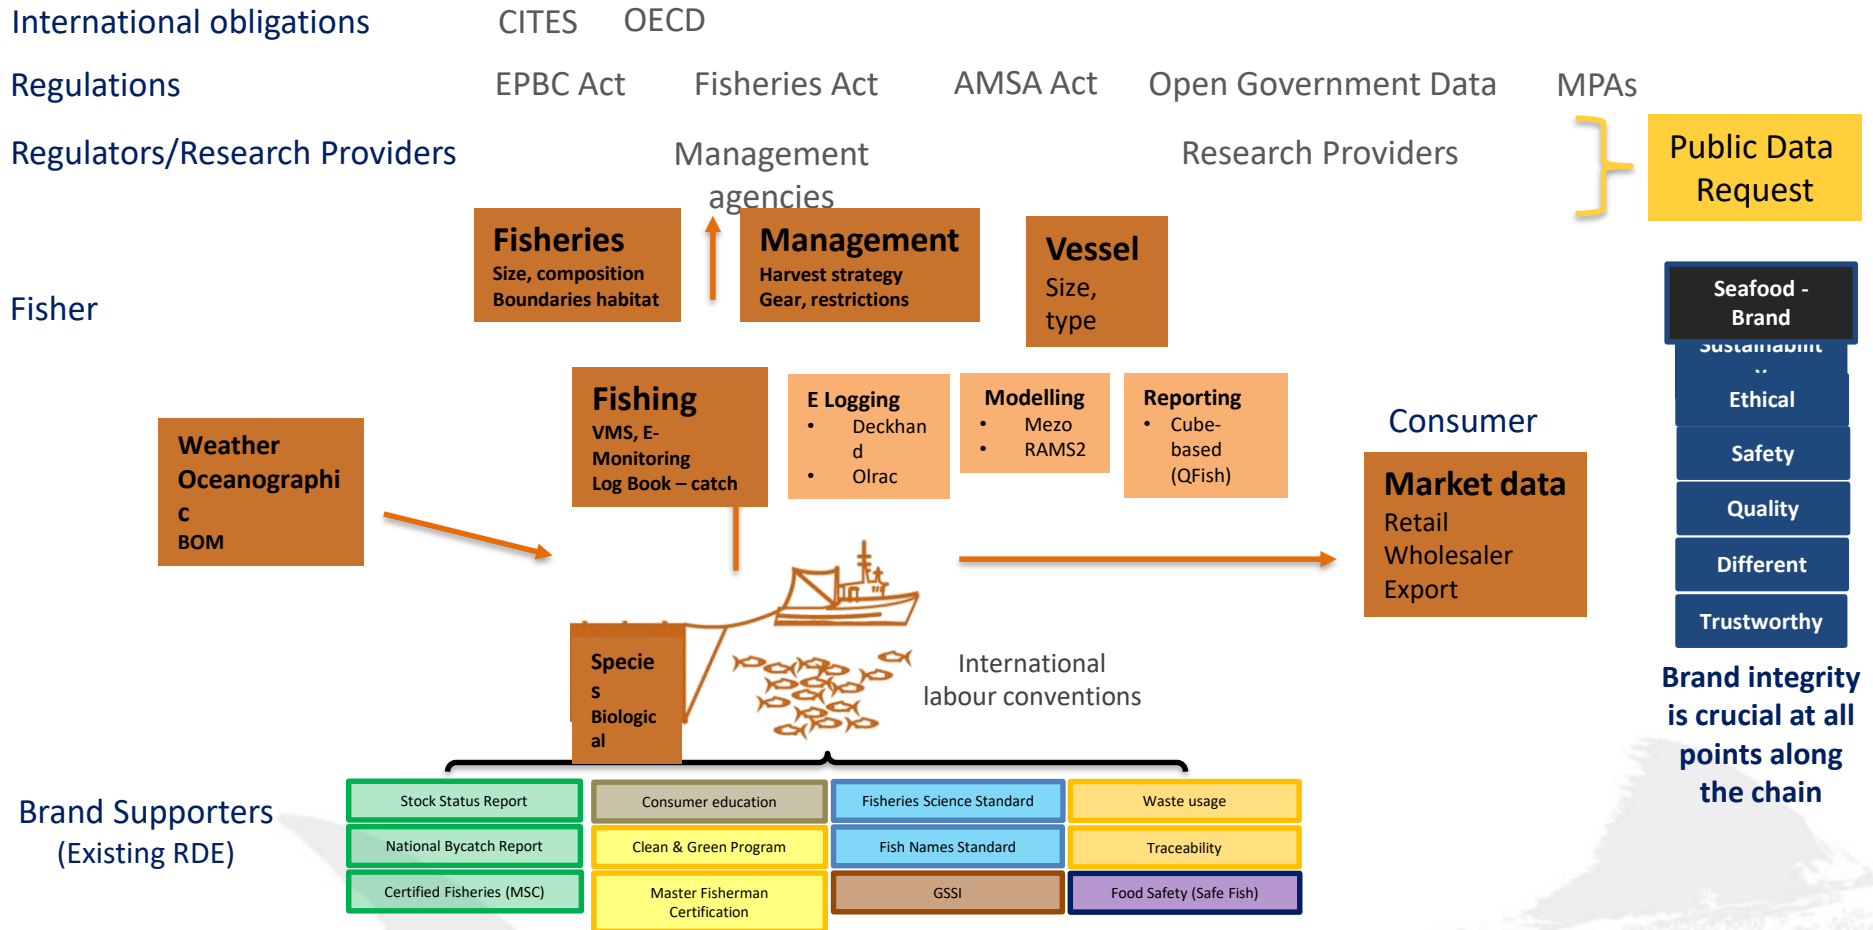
International obligations CITES OECD

Regulations EPBC Act Fisheries Act AMSA Act Open Government Data MPAs

Regulators/Research Providers Management agencies Research Providers

Public Data Request

Fisher

Fisheries
Size, composition
Boundaries habitat

Management
Harvest strategy
Gear, restrictions

Vessel
Size, type

Seafood - Brand
Sustainabilit
Ethical
Safety
Quality
Different
Trustworthy

Weather
Oceanographic
BOM

Fishing
VMS, E-Monitoring
Log Book – catch

E Logging
• Deckhand
• Olrac

Modelling
• Mezo
• RAMS2

Reporting
• Cube-based (QFish)

Consumer

Market data
Retail
Wholesaler
Export

Species
Biological

International labour conventions

Brand integrity is crucial at all points along the chain

Brand Supporters (Existing RDE)

| | | | |
|---|---|---|---|
| Stock Status Report | Consumer education | Fisheries Science Standard | Waste usage |
| National Bycatch Report | Clean & Green Program | Fish Names Standard | Traceability |
| Certified Fisheries (MSC) | Master Fisherman Certification | GSSI | Food Safety (Safe Fish) |